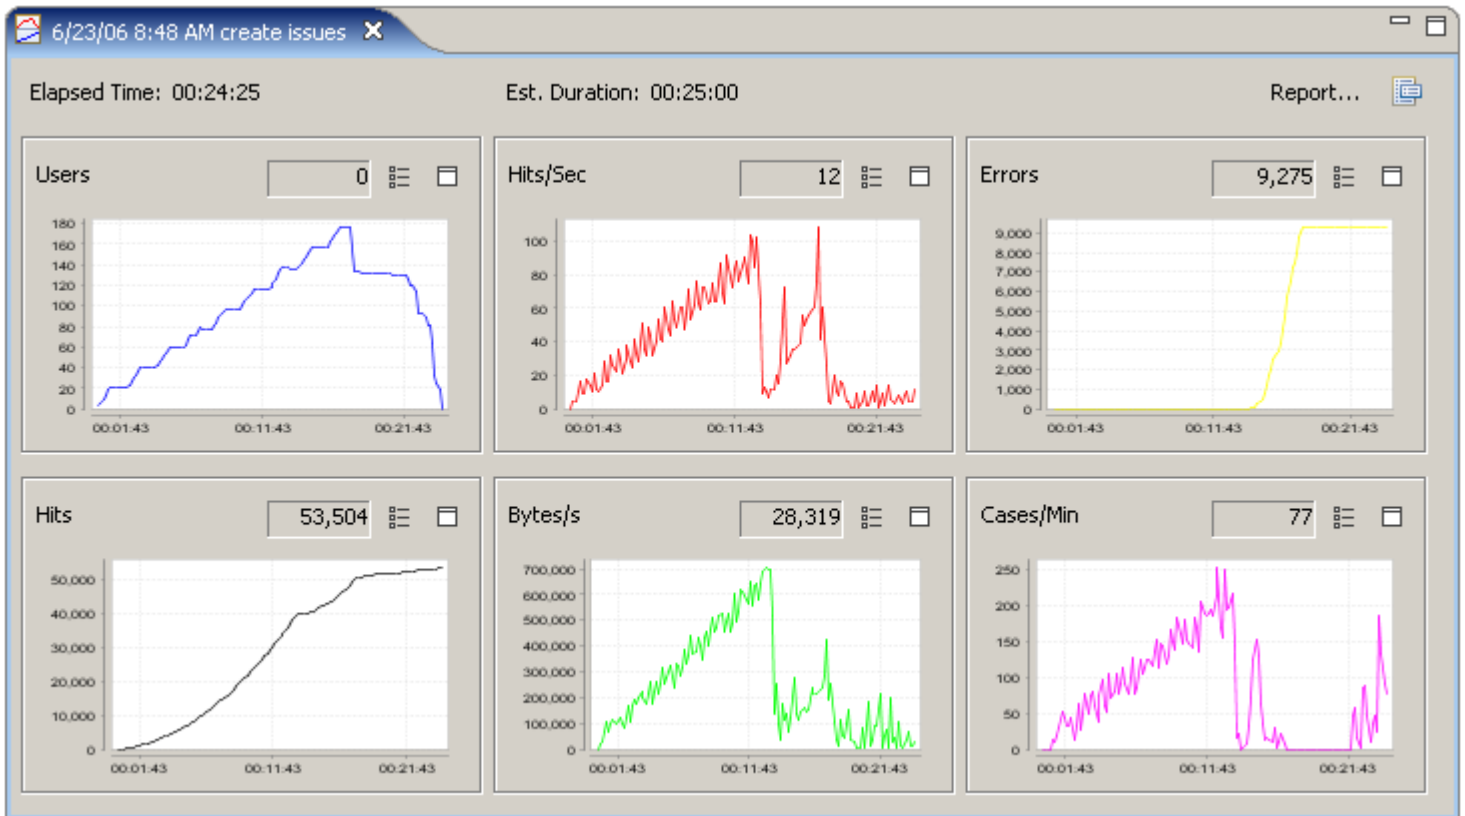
6/23/06 8:48 AM create issues

Elapsed Time: 00:24:25

Est. Duration: 00:25:00

Report...

Users 0

180 160 140 120 100 80 60 40 20 0

00:01:43 00:11:43 00:21:43

Hits/Sec 12

100 80 60 40 20 0

00:01:43 00:11:43 00:21:43

Errors 9,275

9,000 8,000 7,000 6,000 5,000 4,000 3,000 2,000 1,000 0

00:01:43 00:11:43 00:21:43

Hits 53,504

50,000 40,000 30,000 20,000 10,000 0

00:01:43 00:11:43 00:21:43

Bytes/s 28,319

700,000 600,000 500,000 400,000 300,000 200,000 100,000 0

00:01:43 00:11:43 00:21:43

Cases/Min 77

250 200 150 100 50 0

00:01:43 00:11:43 00:21:43